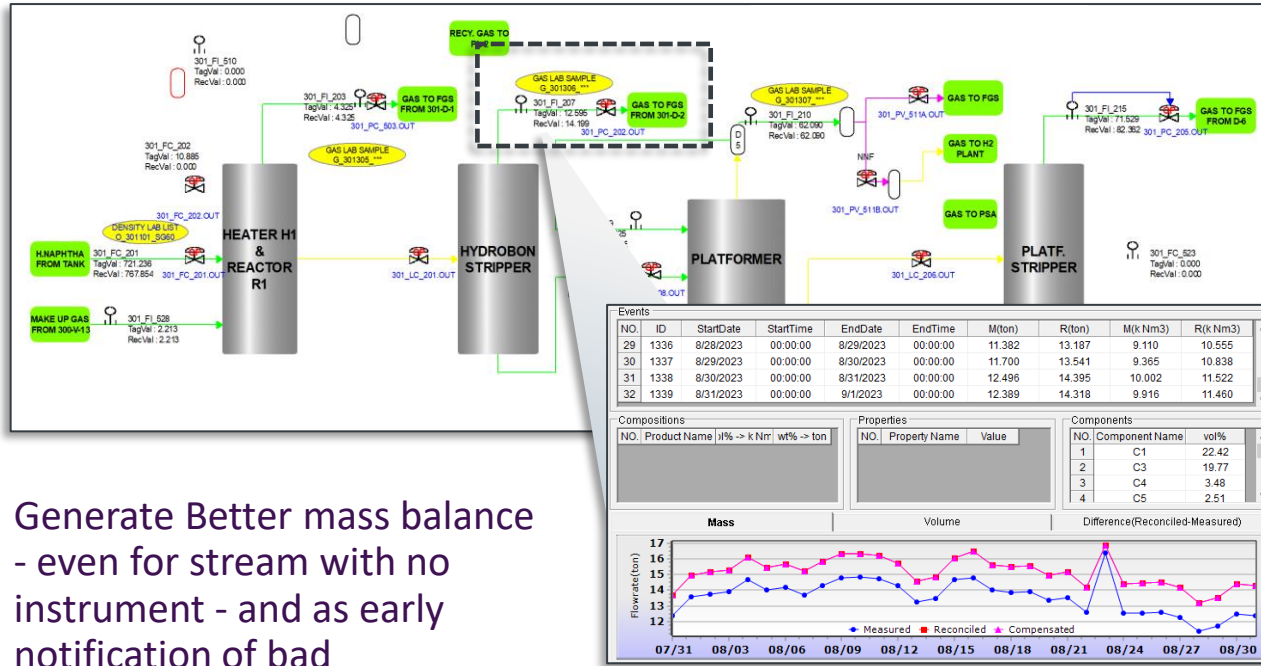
301_FI_510
TagVal : 0.000
RecVal : 0.000

RECY. GAS TO R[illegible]

301_FI_203
TagVal : 4.325
RecVal : 4.325
GAS TO FGS FROM 301-D-1
301_PC_503.OUT

GAS LAB SAMPLE
G_301306_***
301_FI_207
TagVal : 12.595
RecVal : 14.199
GAS TO FGS FROM 301-D-2
301_PC_202.OUT

GAS LAB SAMPLE
G_301307_***
301_FI_210
TagVal : 62.090
RecVal : 62.090
D5

301_PV_511A.OUT
GAS TO FGS
GAS TO H2 PLANT
NNF
301_PV_511B.OUT
GAS TO PSA

301_FI_215
TagVal : 71.529
RecVal : 82.362
301_PC_205.OUT
GAS TO FGS FROM D-6

301_FC_202
TagVal : 10.885
RecVal : 0.000

GAS LAB SAMPLE
G_301305_***

301_FC_202.OUT

DENSITY LAB LIST
G_301101_SG60
H.NAPHTHA FROM TANK
301_FC_201
TagVal : 721.236
RecVal : 767.854
301_FC_201.OUT

HEATER H1 & REACTOR R1

301_LC_201.OUT

HYDROBON STRIPPER

PLATFORMER

301_LC_206.OUT

PLATF. STRIPPER

301_FC_523
TagVal : 0.000
RecVal : 0.000

MAKE UP GAS FROM 300-V-13
301_FI_528
TagVal : 2.213
RecVal : 2.213

Events

| NO. | ID | StartDate | StartTime | EndDate | EndTime | M(ton) | R(ton) | M(k Nm3) | R(k Nm3) |
|---|---|---|---|---|---|---|---|---|---|
| 29 | 1336 | 8/28/2023 | 00:00:00 | 8/29/2023 | 00:00:00 | 11.382 | 13.187 | 9.110 | 10.555 |
| 30 | 1337 | 8/29/2023 | 00:00:00 | 8/30/2023 | 00:00:00 | 11.700 | 13.541 | 9.365 | 10.838 |
| 31 | 1338 | 8/30/2023 | 00:00:00 | 8/31/2023 | 00:00:00 | 12.496 | 14.395 | 10.002 | 11.522 |
| 32 | 1339 | 8/31/2023 | 00:00:00 | 9/1/2023 | 00:00:00 | 12.389 | 14.318 | 9.916 | 11.460 |

Compositions

| NO. | Product Name | ol% -> k Nm | wt% -> ton |
|---|---|---|---|

Properties

| NO. | Property Name | Value |
|---|---|---|

Components

| NO. | Component Name | vol% |
|---|---|---|
| 1 | C1 | 22.42 |
| 2 | C3 | 19.77 |
| 3 | C4 | 3.48 |
| 4 | C5 | 2.51 |

Mass
Volume
Difference(Reconciled-Measured)

Flowrate(ton)
17
16
15
14
13
12
Measured Reconciled Compensated
07/31 08/03 08/06 08/09 08/12 08/15 08/18 08/21 08/24 08/27 08/30

Generate Better mass balance - even for stream with no instrument - and as early notification of bad